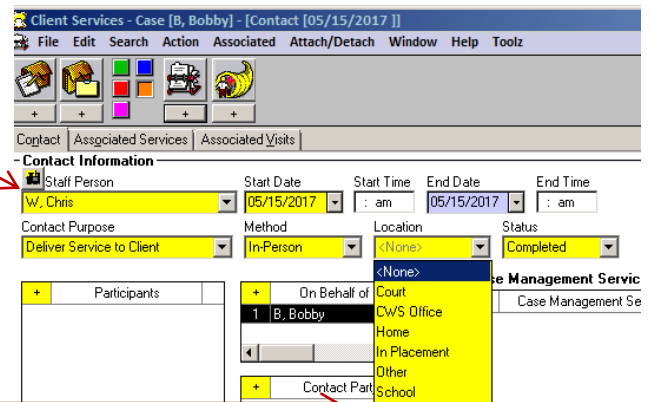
Client Services - Case [B, Bobby] - [Contact [05/15/2017 ]]

File Edit Search Action Associated Attach/Detach Window Help Toolz

+ + + +

Contact | Associated Services | Associated Visits

Contact Information

Staff Person
W, Chris

Start Date
05/15/2017

Start Time
: am

End Date
05/15/2017

End Time
: am

Contact Purpose
Deliver Service to Client

Method
In-Person

Location
<None>

Status
Completed

<None>
Court
CWS Office
Home
In Placement
Other
School

| + | Participants |
|---|---|

| + | On Behalf of |
|---|---|
| 1 | B, Bobby |

se Management Servic

Case Management Se

| + | Contact Part |
|---|---|